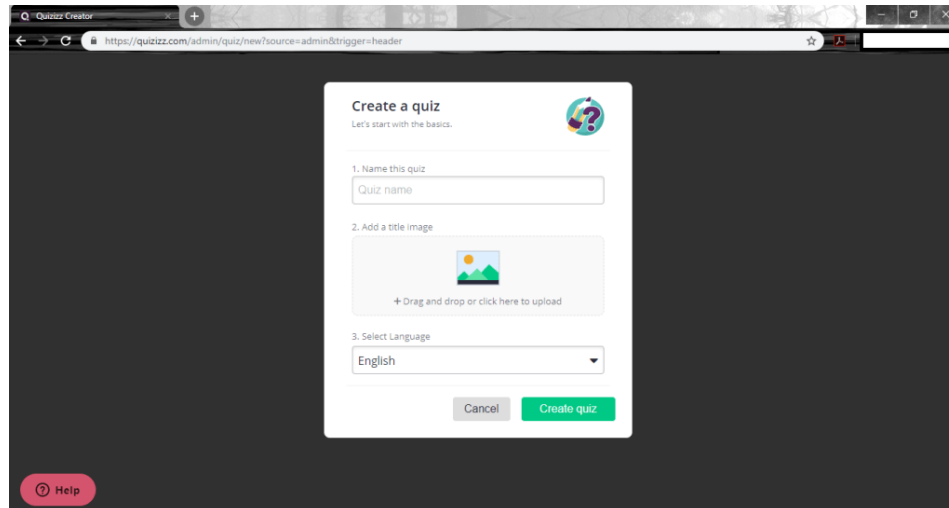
Quizizz Creator

https://quizizz.com/admin/quiz/new?source=admin&trigger=header

Create a quiz
Let's start with the basics.

1. Name this quiz
Quiz name

2. Add a title image
+ Drag and drop or click here to upload

3. Select Language
English

Cancel
Create quiz

Help